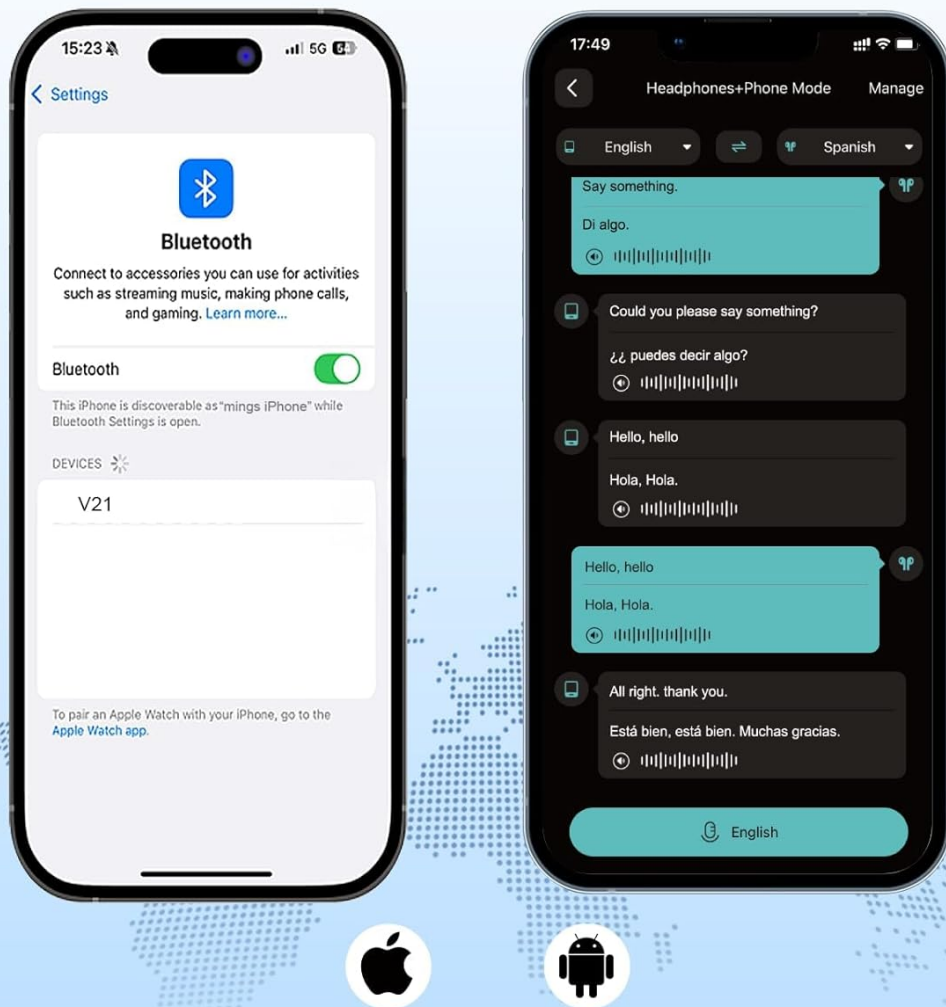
15:23 5G
Settings

Bluetooth
Connect to accessories you can use for activities such as streaming music, making phone calls, and gaming. Learn more...

Bluetooth

This iPhone is discoverable as "mings iPhone" while Bluetooth Settings is open.

DEVICES

V21

To pair an Apple Watch with your iPhone, go to the Apple Watch app.

17:49
Headphones+Phone Mode
Manage
English
Spanish

Say something.
Di algo.

Could you please say something?
¿¿ puedes decir algo?

Hello, hello
Hola, Hola.

Hello, hello
Hola, Hola.

All right. thank you.
Está bien, está bien. Muchas gracias.

English